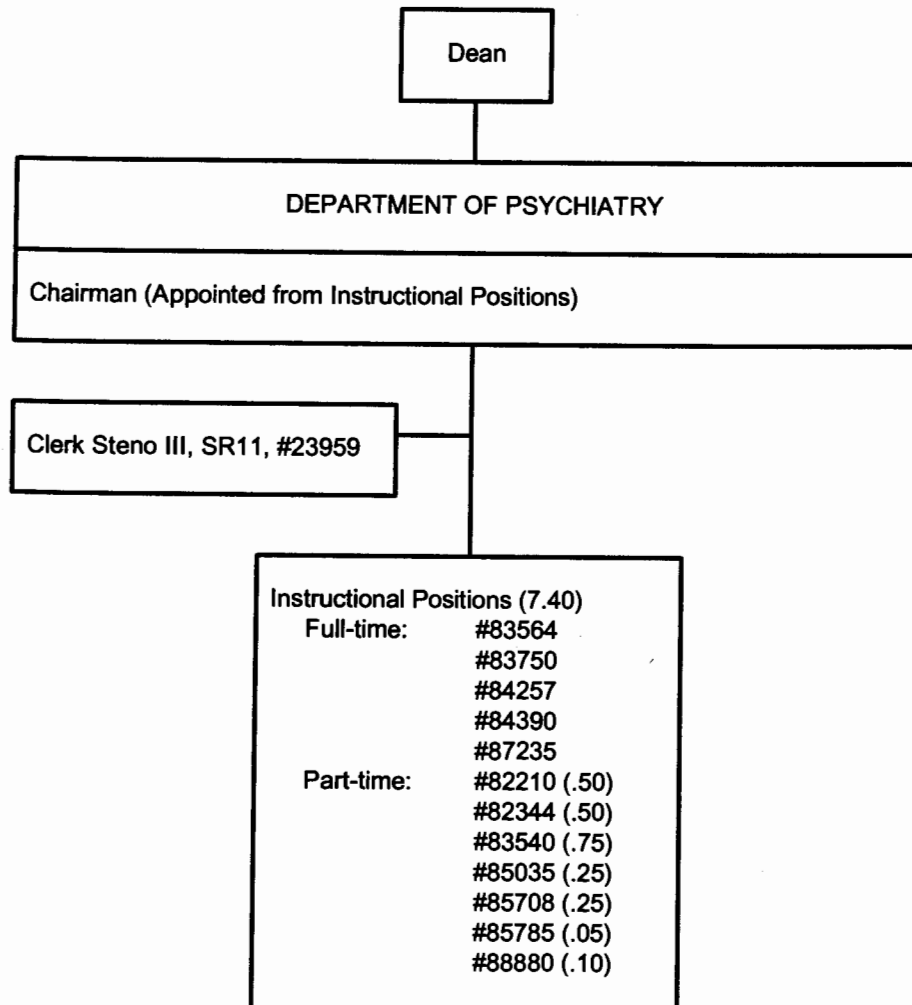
Dean

DEPARTMENT OF PSYCHIATRY

Chairman (Appointed from Instructional Positions)

Clerk Steno III, SR11, #23959

Instructional Positions (7.40)
Full-time: #83564
#83750
#84257
#84390
#87235
Part-time: #82210 (.50)
#82344 (.50)
#83540 (.75)
#85035 (.25)
#85708 (.25)
#85785 (.05)
#88880 (.10)